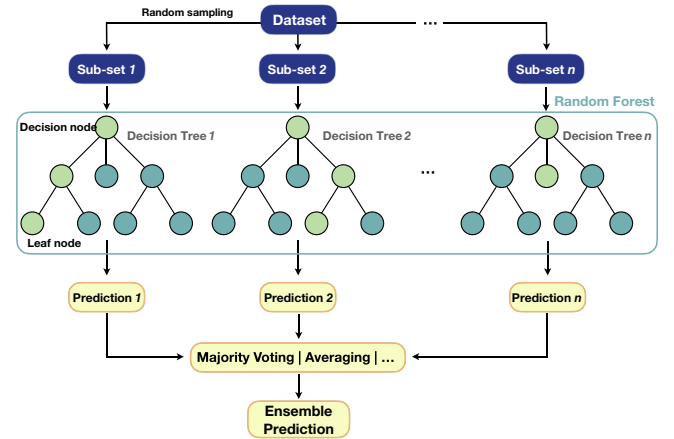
Random sampling

Dataset

...

Sub-set 1

Sub-set 2

Sub-set n

Random Forest

Decision node

Decision Tree 1

Decision Tree 2

...

Decision Tree n

Leaf node

Prediction 1

Prediction 2

Prediction n

Majority Voting | Averaging | ...

Ensemble Prediction